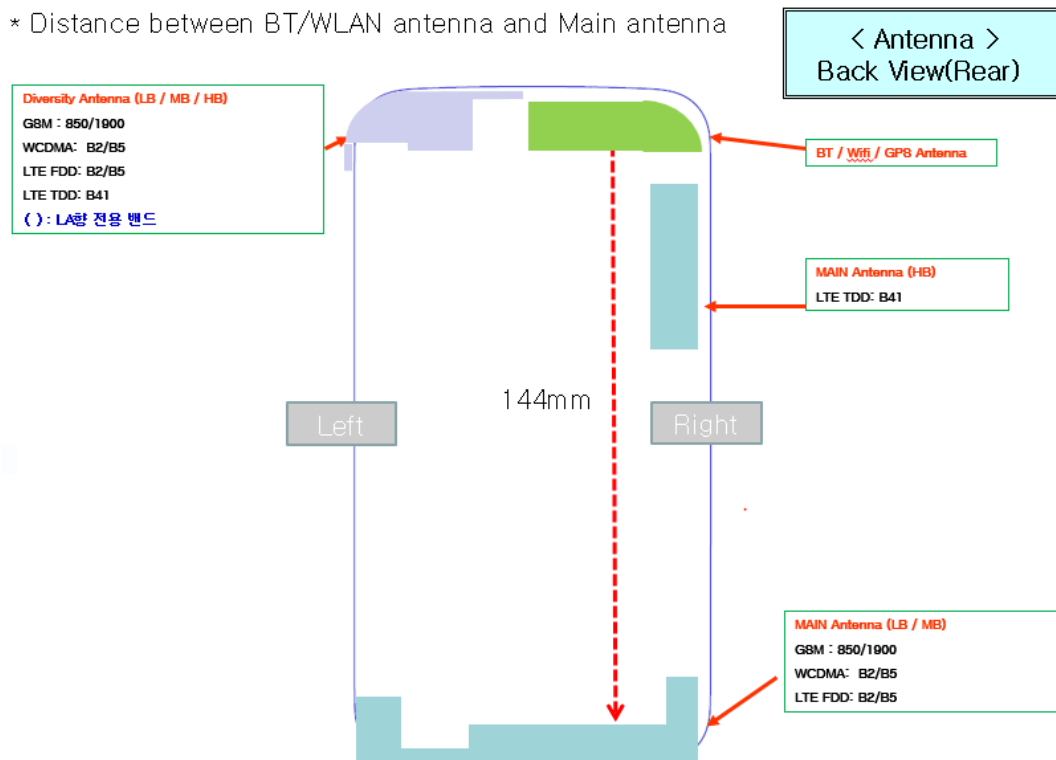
* Distance between BT/WLAN antenna and Main antenna

< Antenna >
Back View(Rear)

Diversity Antenna (LB / MB / HB)
GSM : 850/1900
WCDMA: B2/B5
LTE FDD: B2/B5
LTE TDD: B41
( ) : LA향 전용 밴드

BT / Wifi / GPS Antenna

MAIN Antenna (HB)
LTE TDD: B41

144mm

Left

Right

MAIN Antenna (LB / MB)
GSM : 850/1900
WCDMA: B2/B5
LTE FDD: B2/B5